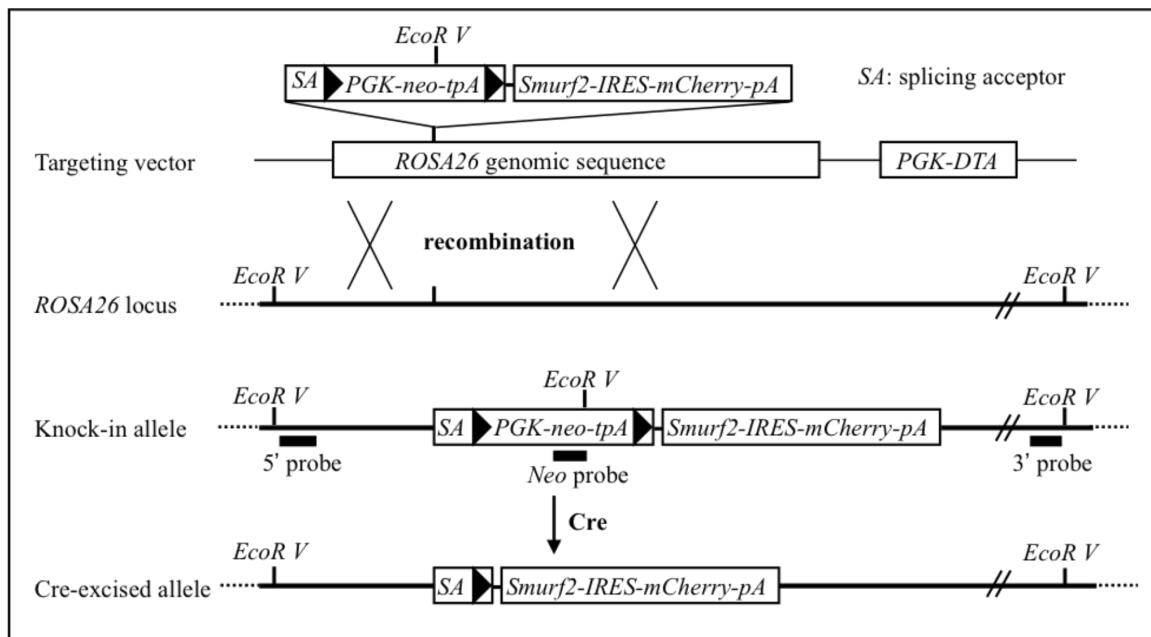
EcoR V

SA PGK-neo-tpA Smurf2-IRES-mCherry-pA

SA: splicing acceptor

Targeting vector

ROSA26 genomic sequence

PGK-DTA

recombination

EcoR V

EcoR V

ROSA26 locus

EcoR V

EcoR V

EcoR V

Knock-in allele

SA PGK-neo-tpA Smurf2-IRES-mCherry-pA

5' probe

Neo probe

3' probe

Cre

EcoR V

EcoR V

Cre-excised allele

SA Smurf2-IRES-mCherry-pA